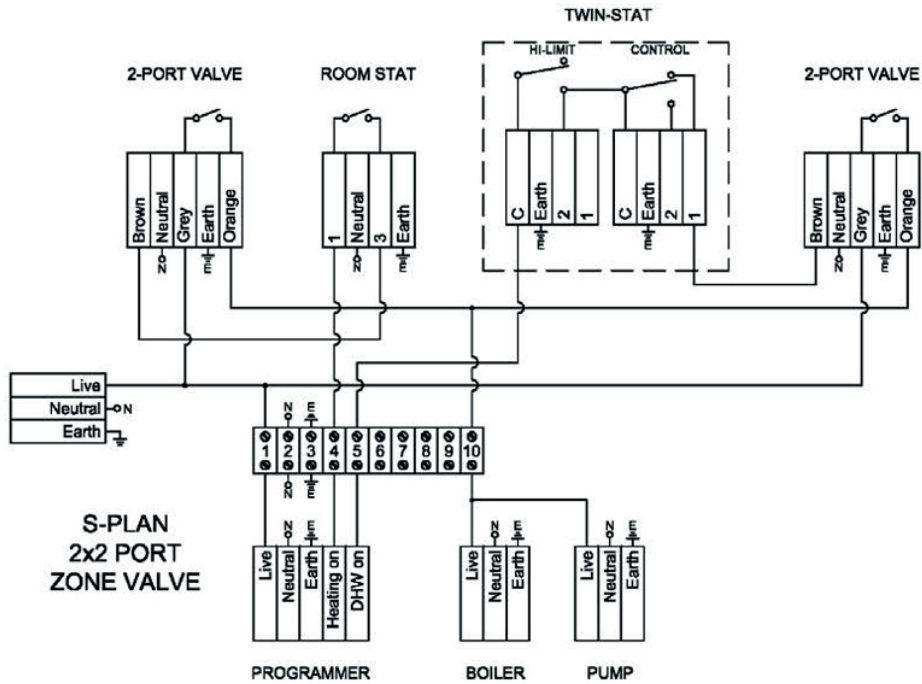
TWIN-STAT

HI-LIMIT CONTROL

2-PORT VALVE

ROOM STAT

2-PORT VALVE

Brown Neutral Grey Earth Orange

N E

1 Neutral 3 Earth

N E

C Earth 2 1

E

C Earth 2 1

E

Brown Neutral Grey Earth Orange

N E

Live

Neutral N

Earth

N E

1 2 3 4 5 6 7 8 9 10

N E

S-PLAN
2x2 PORT
ZONE VALVE

N E

Live Neutral Earth Heating on DHW on

N E

Live Neutral Earth

N E

Live Neutral Earth

PROGRAMMER

BOILER

PUMP